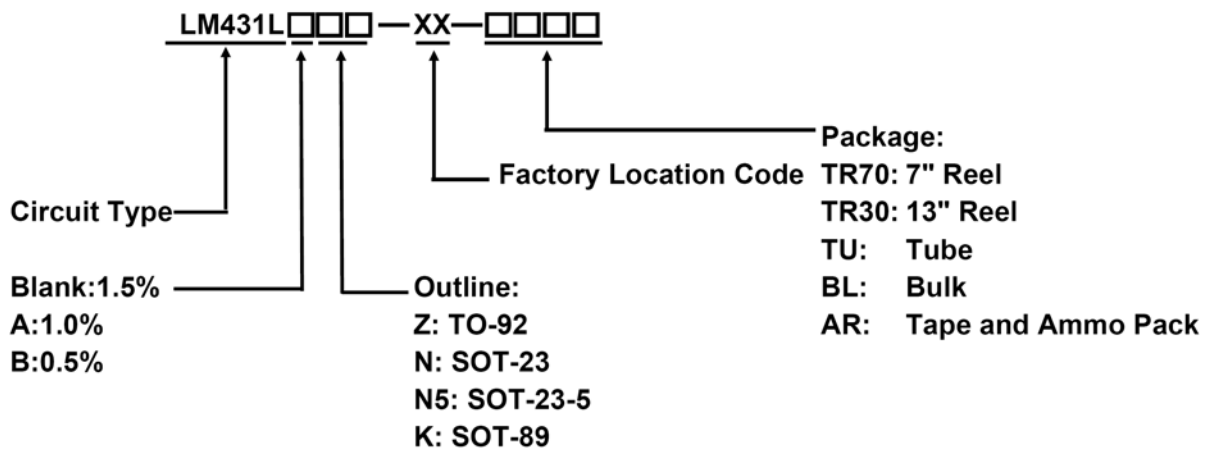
LM431L□□□—XX—□□□□

Package:
TR70: 7" Reel
TR30: 13" Reel
TU: Tube
BL: Bulk
AR: Tape and Ammo Pack

Factory Location Code

Circuit Type

Blank:1.5%
A:1.0%
B:0.5%

Outline:
Z: TO-92
N: SOT-23
N5: SOT-23-5
K: SOT-89